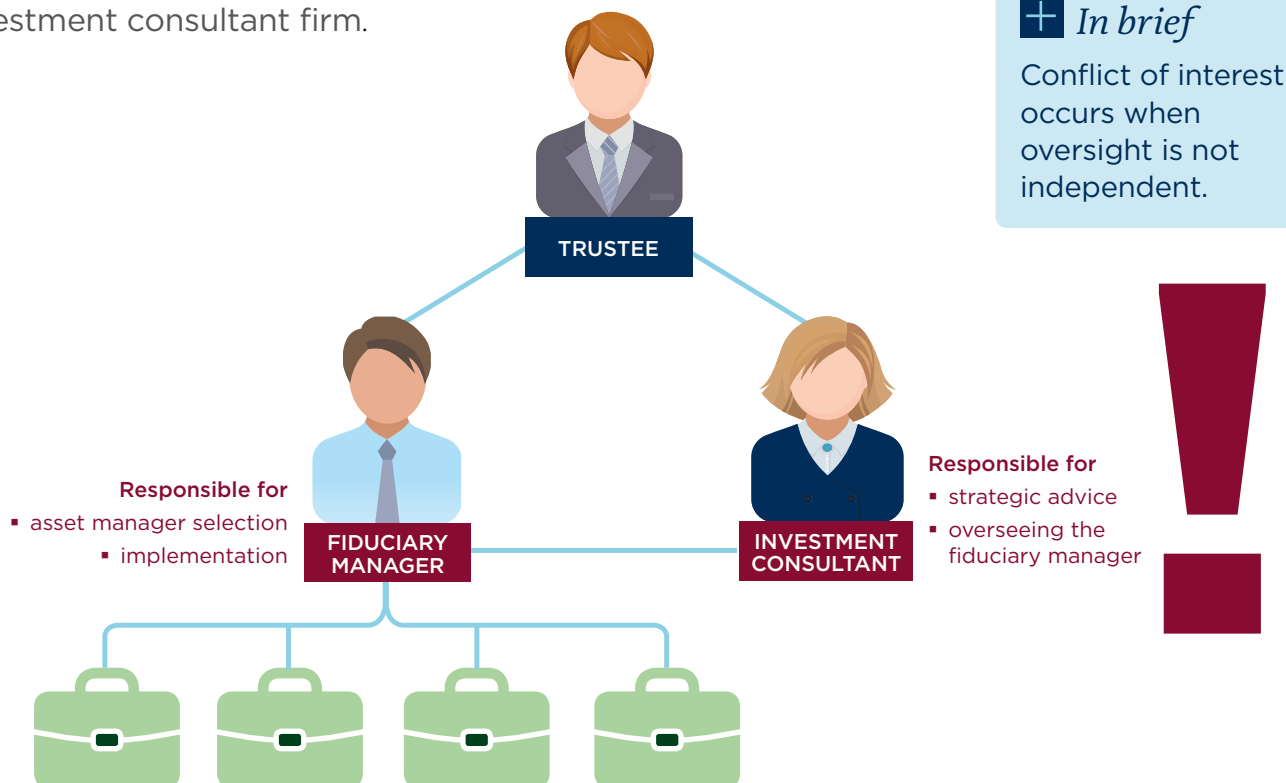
estment consultant firm.

+ In brief

Conflict of interest occurs when oversight is not independent.

TRUSTEE

Responsible for
▪ asset manager selection
▪ implementation

FIDUCIARY MANAGER

INVESTMENT CONSULTANT

Responsible for
▪ strategic advice
▪ overseeing the fiduciary manager